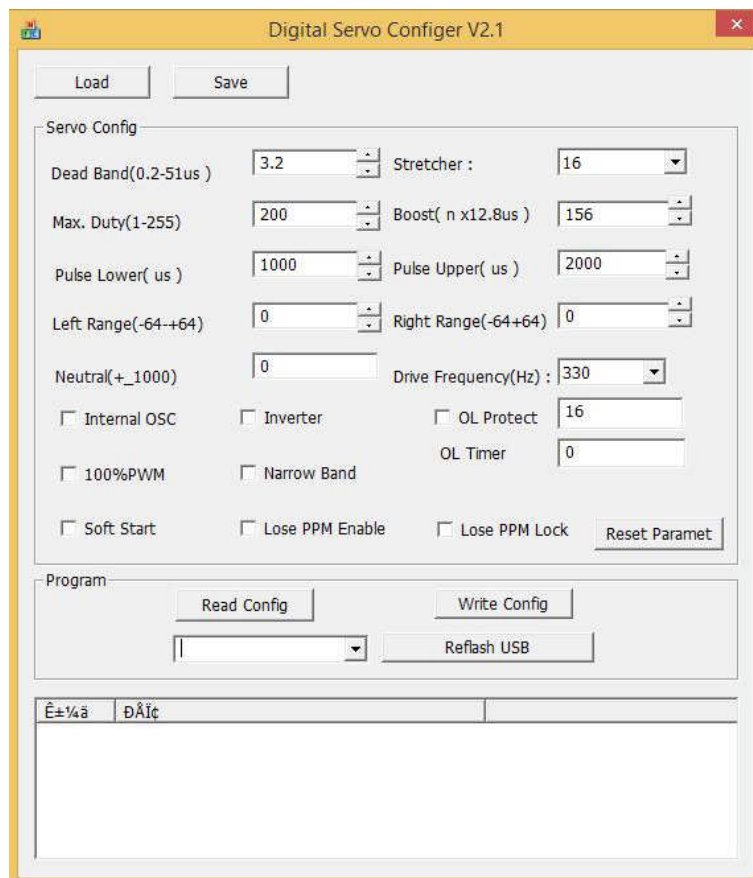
Digital Servo Configer V2.1

Load

Save

Servo Config

Dead Band(0.2-51us )

3.2

Stretcher :

16

Max. Duty(1-255)

200

Boost( n x12.8us )

156

Pulse Lower( us )

1000

Pulse Upper( us )

2000

Left Range(-64-+64)

0

Right Range(-64+64)

0

Neutral(+_1000)

0

Drive Frequency(Hz) :

330

Internal OSC

Inverter

OL Protect

16

OL Timer

0

100%PWM

Narrow Band

Soft Start

Lose PPM Enable

Lose PPM Lock

Reset Paramet

Program

Read Config

Write Config

Reflash USB

| Ê±¼ä | ÐÅÏ¢ | |
|---|---|---|